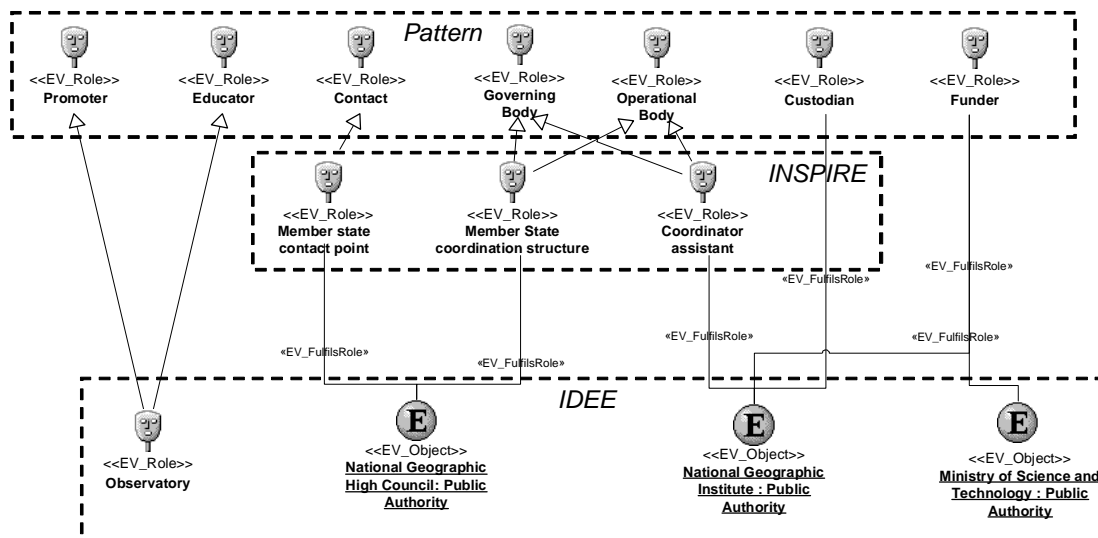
Pattern

<<EV_Role>>
Promoter

<<EV_Role>>
Educator

<<EV_Role>>
Contact

<<EV_Role>>
Governing Body

<<EV_Role>>
Operational Body

<<EV_Role>>
Custodian

<<EV_Role>>
Funder

INSPIRE

<<EV_Role>>
Member state contact point

<<EV_Role>>
Member State coordination structure

<<EV_Role>>
Coordinator assistant

«EV_FulfilsRole»

«EV_FulfilsRole»

«EV_FulfilsRole»

«EV_FulfilsRole»

«EV_FulfilsRole»

«EV_FulfilsRole»

IDEE

<<EV_Role>>
Observatory

E
<<EV_Object>>
National Geographic High Council: Public Authority

E
<<EV_Object>>
National Geographic Institute : Public Authority

E
<<EV_Object>>
Ministry of Science and Technology : Public Authority